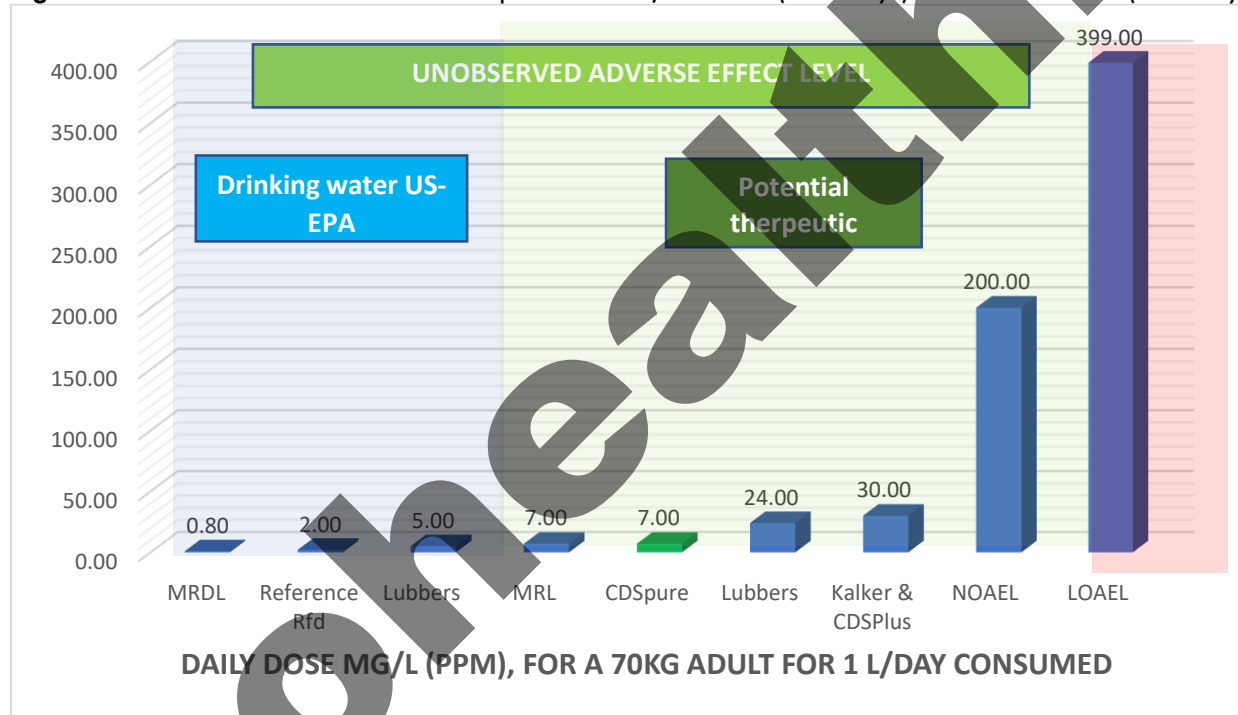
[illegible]

400.00
350.00
300.00
250.00
200.00
150.00
100.00
50.00
0.00

UNOBSERVED ADVERSE EFFECT LEVEL

Drinking water US-EPA

Potential therpeutic

0.80
2.00
5.00
7.00
7.00
24.00
30.00
200.00
399.00

MRDL
Reference Rfd
Lubbers
MRL
CDSpure
Lubbers
Kalker & CDSPlus
NOAEL
LOAEL

DAILY DOSE MG/L (PPM), FOR A 70KG ADULT FOR 1 L/DAY CONSUMED

onehealth